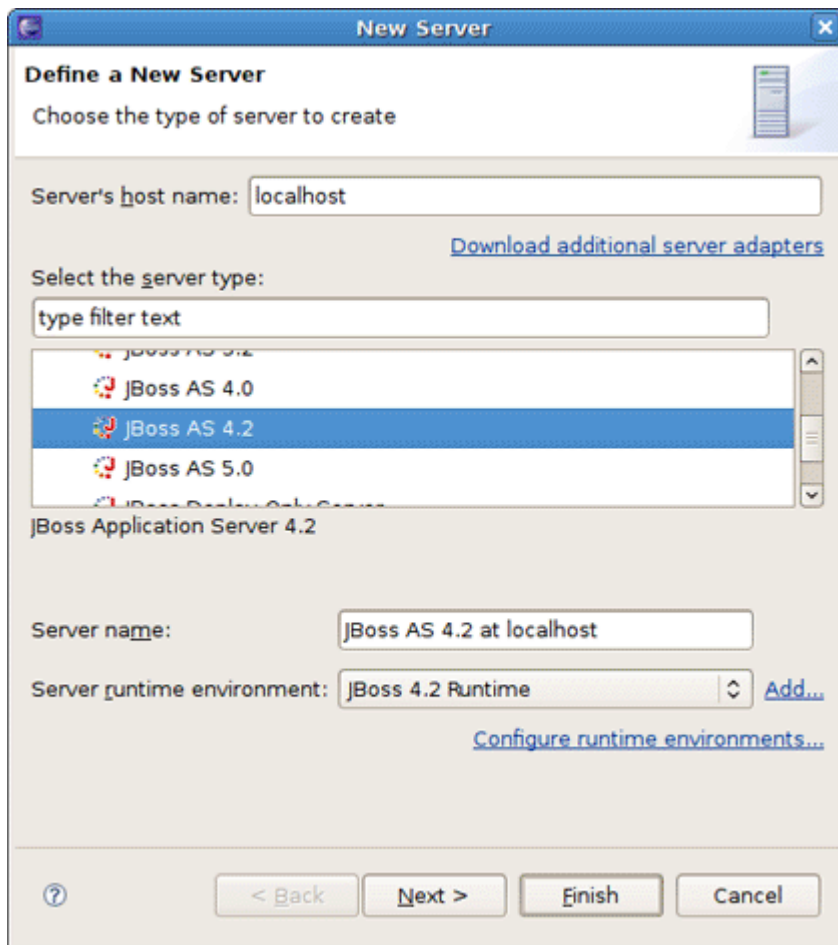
New Server

Define a New Server

Choose the type of server to create

Server's host name: localhost

Download additional server adapters

Select the server type:

type filter text

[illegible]

JBoss AS 4.0

JBoss AS 4.2

JBoss AS 5.0

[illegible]

JBoss Application Server 4.2

Server name: JBoss AS 4.2 at localhost

Server runtime environment: JBoss 4.2 Runtime

Add...

Configure runtime environments...

?

< Back

Next >

Finish

Cancel